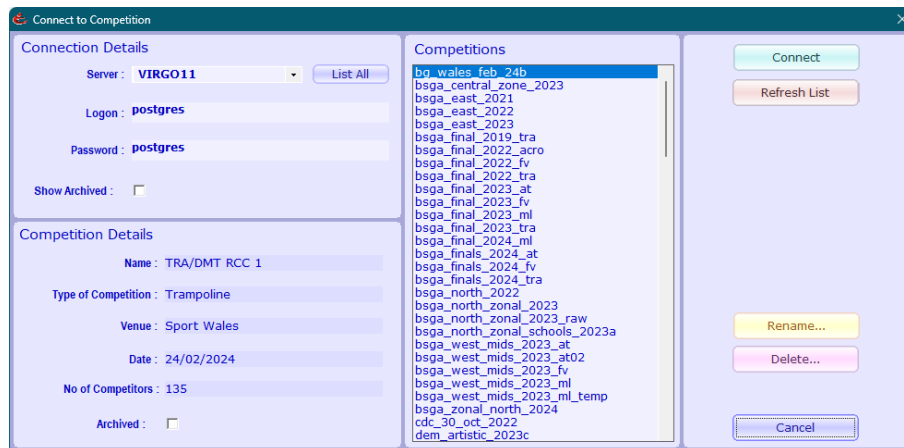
Connect to Competition

Connection Details

Server : VIRGO11

List All

Logon : postgres

Password : postgres

Show Archived :

Competition Details

Name : TRA/DMT RCC 1

Type of Competition : Trampoline

Venue : Sport Wales

Date : 24/02/2024

No of Competitors : 135

Archived :

Competitions

bg_wales_feb_24b
bsga_central_zone_2023
bsga_east_2021
bsga_east_2022
bsga_east_2023
bsga_final_2019_tra
bsga_final_2022_acro
bsga_final_2022_fv
bsga_final_2022_tra
bsga_final_2023_at
bsga_final_2023_fv
bsga_final_2023_ml
bsga_final_2023_tra
bsga_final_2024_ml
bsga_finals_2024_at
bsga_finals_2024_fv
bsga_finals_2024_tra
bsga_north_2022
bsga_north_zonal_2023
bsga_north_zonal_2023_raw
bsga_north_zonal_schools_2023a
bsga_west_mids_2023_at
bsga_west_mids_2023_at02
bsga_west_mids_2023_fv
bsga_west_mids_2023_ml
bsga_west_mids_2023_ml_temp
bsga_zonal_north_2024
cdc_30_oct_2022
dem_artistic_2023c

Connect

Refresh List

Rename...

Delete...

Cancel